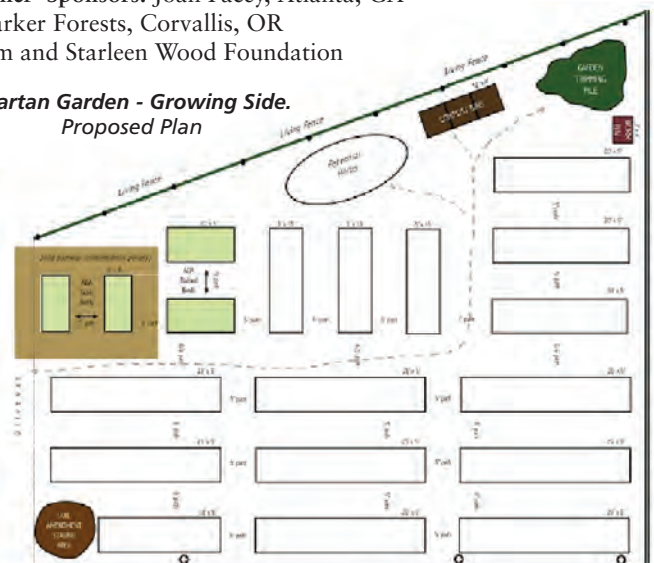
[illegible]er" Sponsors: Joan Facey, Atlanta, GA
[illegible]arker Forests, Corvallis, OR
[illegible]m and Starleen Wood Foundation

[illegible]artan Garden - Growing Side.
Proposed Plan

Living Fence
Living Fence
Living Fence
GARDEN TRIMMING PILE
COMPOST BINS
Perennial Herbs
ADA Raised Beds
ADA Raised Beds
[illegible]
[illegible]
SOIL AMENDMENT STORAGE AREA
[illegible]